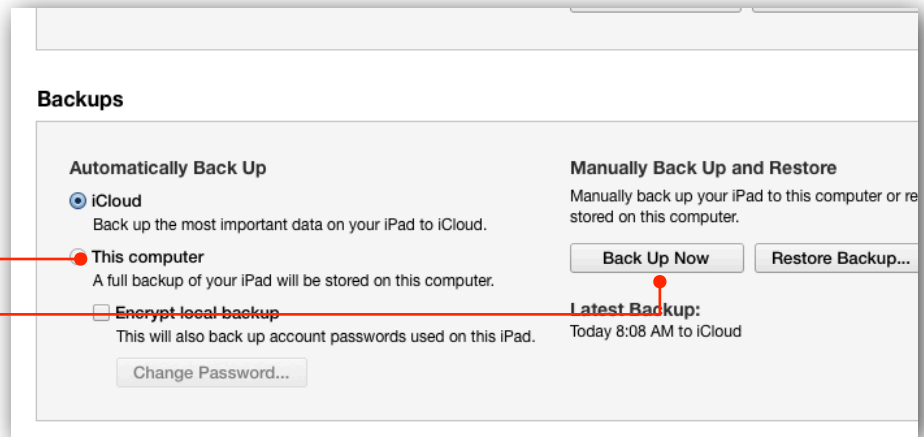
Backups

Automatically Back Up

iCloud
Back up the most important data on your iPad to iCloud.

This computer
A full backup of your iPad will be stored on this computer.

Encrypt local backup
This will also back up account passwords used on this iPad.

Change Password...

Manually Back Up and Restore
Manually back up your iPad to this computer or re stored on this computer.

Back Up Now

Restore Backup...

Latest Backup:
Today 8:08 AM to iCloud